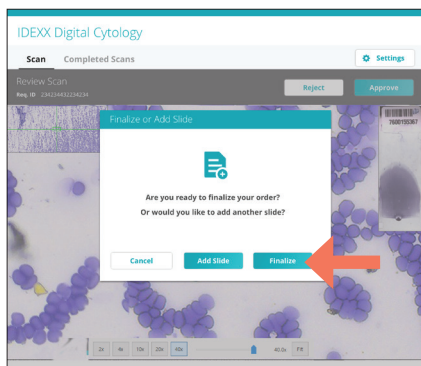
IDEXX Digital Cytology

Scan Completed Scans

Settings

Review Scan
Req. ID 234234433234234

Reject Approve

Finalize or Add Slide

Are you ready to finalize your order?
Or would you like to add another slide?

Cancel Add Slide Finalize

2x 4x 10x 20x 40x 40.0x Fit